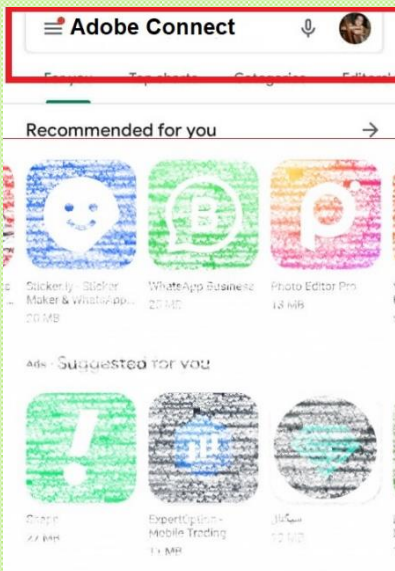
Adobe Connect

For you   Top charts   Categories   Editors'

Recommended for you

Sticker.ly - Sticker Maker & WhatsApp...
20 MB

WhatsApp Business
25 MB

Photo Editor Pro
13 MB

Ads · Suggested for you

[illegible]
22 MB

ExpertOption - Mobile Trading
11 MB

سيكاتل
15 MB